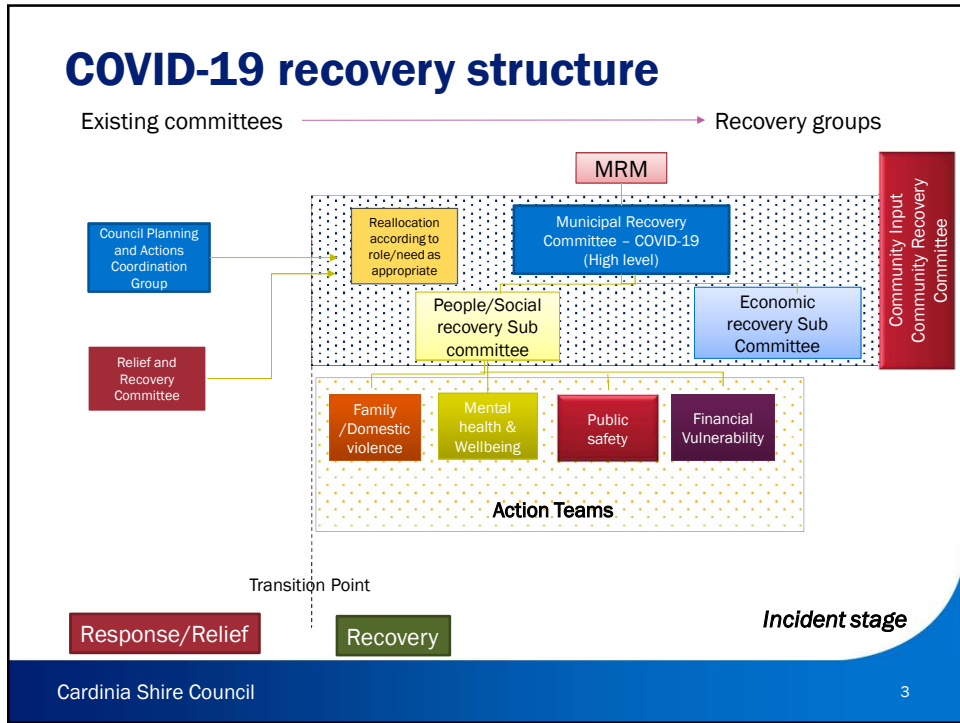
COVID-19 recovery structure

Existing committees

Recovery groups

MRM

Community Input
Community Recovery Committee

Council Planning and Actions Coordination Group

Reallocation according to role/need as appropriate

Municipal Recovery Committee – COVID-19 (High level)

People/Social recovery Sub committee

Economic recovery Sub Committee

Relief and Recovery Committee

Family /Domestic violence

Mental health & Wellbeing

Public safety

Financial Vulnerability

Action Teams

Transition Point

Incident stage

Response/Relief

Recovery

Cardinia Shire Council

3